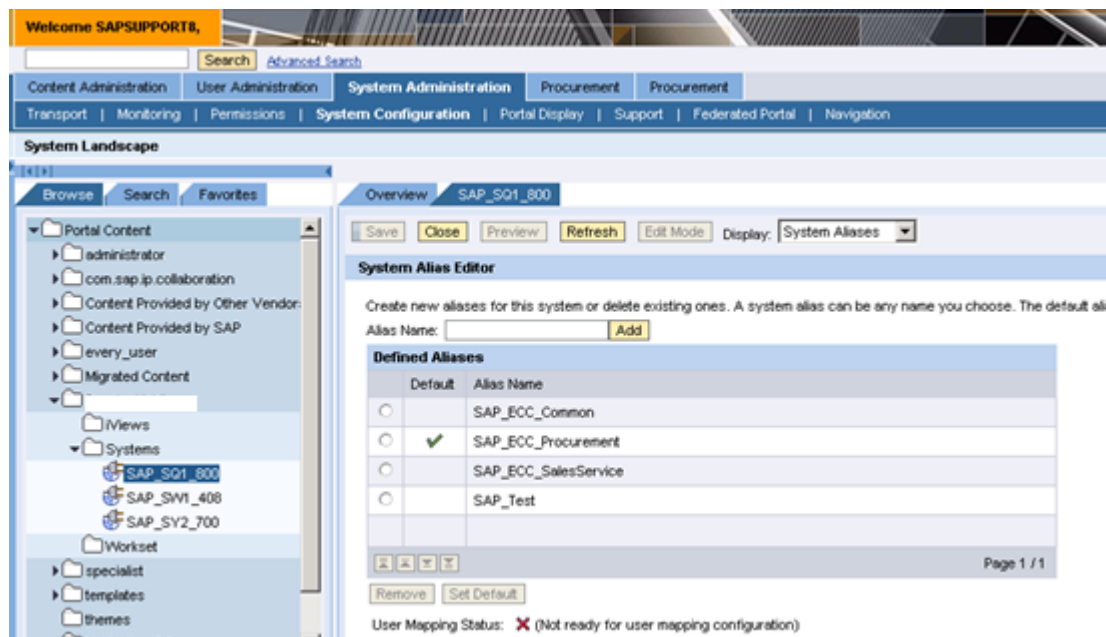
Welcome SAPSUPPORT8,

Search Advanced Search

Content Administration | User Administration | System Administration | Procurement | Procurement

Transport | Monitoring | Permissions | System Configuration | Portal Display | Support | Federated Portal | Navigation

System Landscape

Browse | Search | Favorites

Portal Content
administrator
com.sap.ip.collaboration
Content Provided by Other Vendor:
Content Provided by SAP
every_user
Migrated Content
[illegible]
iViews
Systems
SAP_SQ1_800
SAP_SW1_408
SAP_SY2_700
Workset
specialist
templates
themes

Overview | SAP_SQ1_800

Save | Close | Preview | Refresh | Edit Mode | Display: System Aliases

System Alias Editor

Create new aliases for this system or delete existing ones. A system alias can be any name you choose. The default ali

Alias Name: Add

Defined Aliases

| | Default | Alias Name |
|---|---|---|
| ○ | | SAP_ECC_Common |
| ○ | ✔ | SAP_ECC_Procurement |
| ○ | | SAP_ECC_SalesService |
| ○ | | SAP_Test |

Page 1 / 1

Remove | Set Default

User Mapping Status: ✖ (Not ready for user mapping configuration)